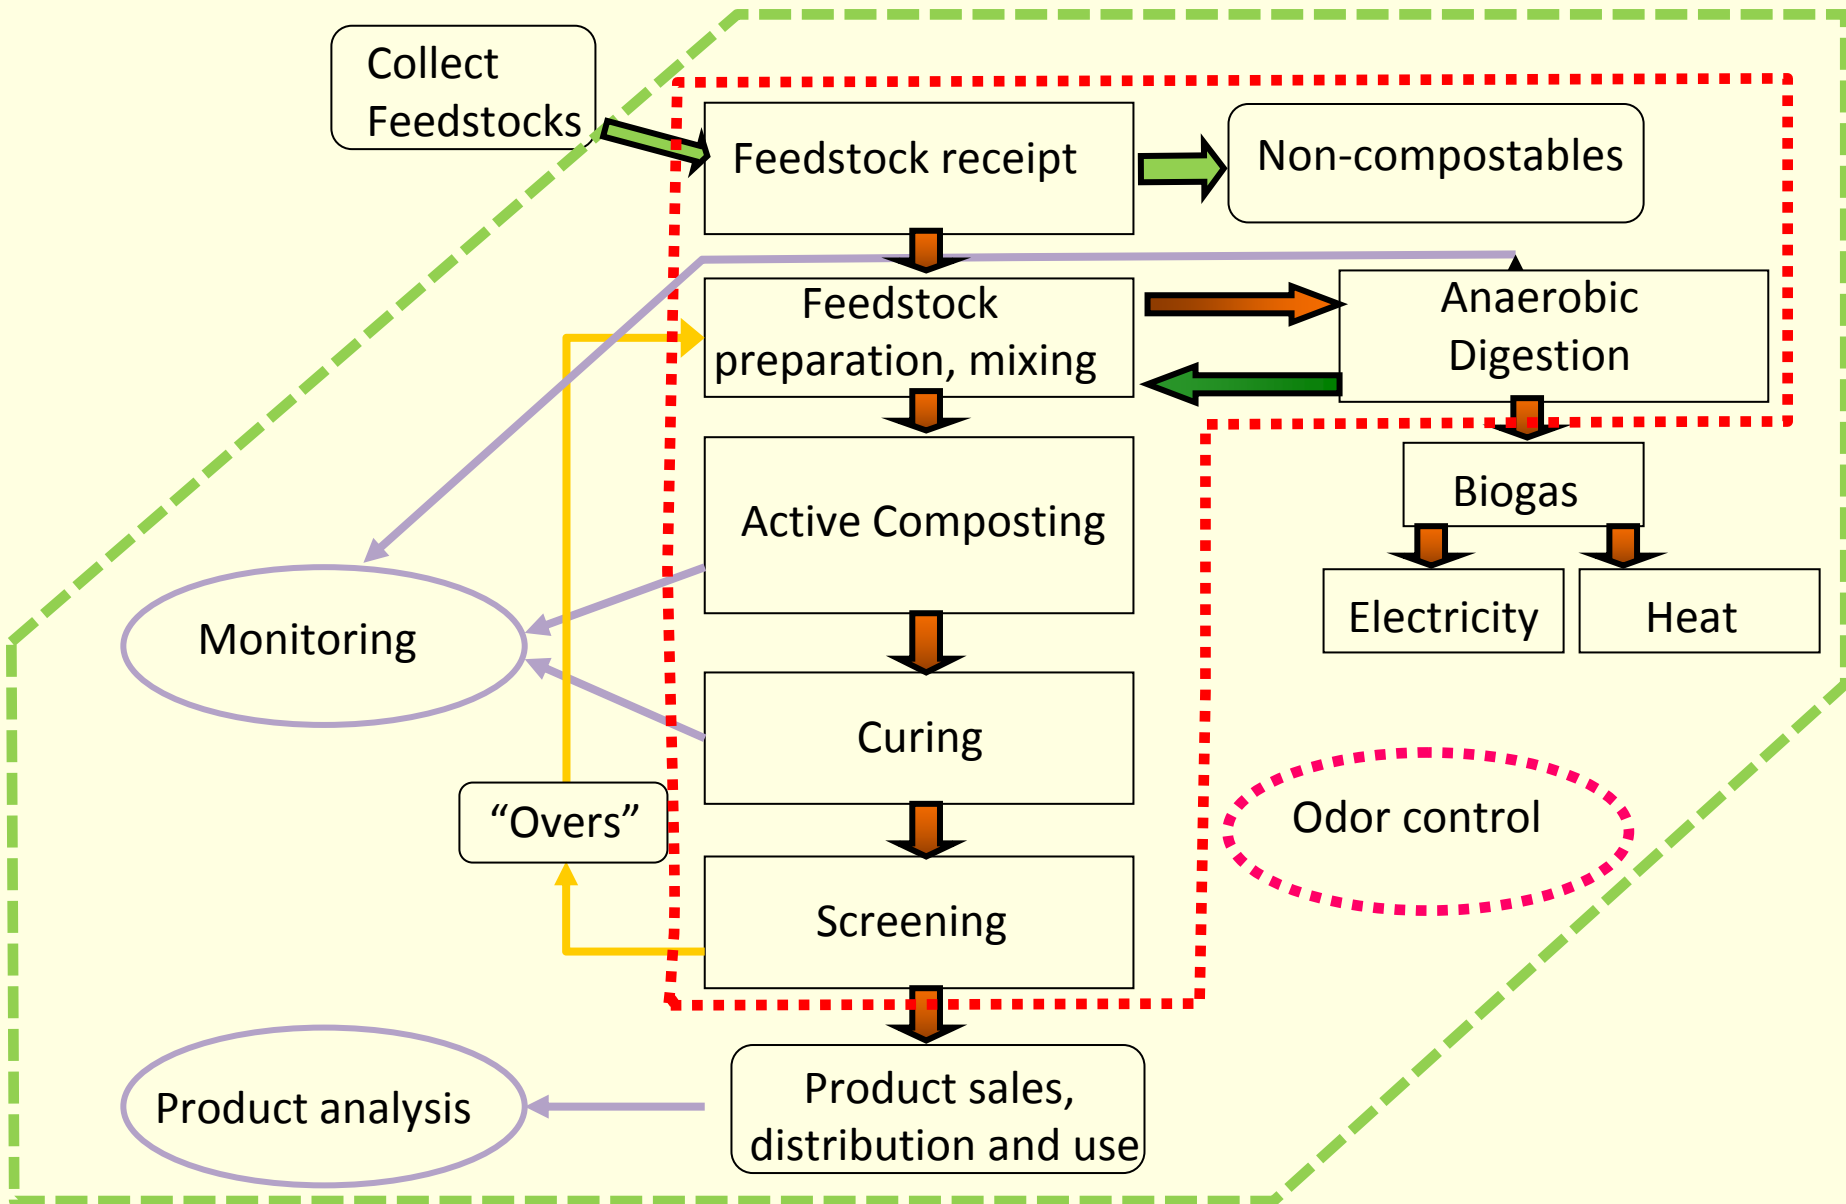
Collect Feedstocks

Feedstock receipt

Non-compostables

Feedstock preparation, mixing

Anaerobic Digestion

Biogas

Electricity

Heat

Active Composting

Monitoring

Curing

"Overs"

Odor control

Screening

Product analysis

Product sales, distribution and use